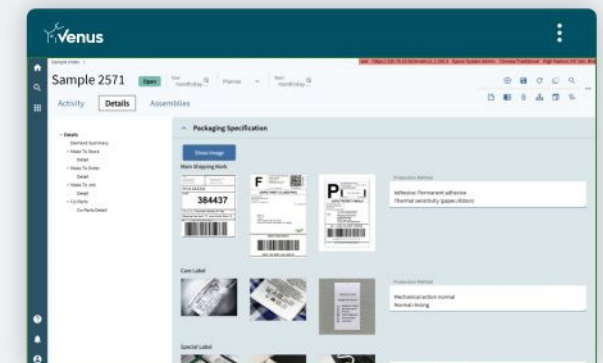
Venus

Sample 2571 Open

Activity Details Assemblies

Details
Demand Summary
Make To Stock
Detail
Make To Order
Detail
Make To Job
Detail
Co-Parts
Co-Parts Detail

Packaging Specification

Show Image

Main Shipping Mark

384437

F

P

Production Method
Adhesive: Permanent adhesive
Thermal sensitivity (paper, ribbon)

Care Label

Production Method
Mechanical action: normal
Normal rinsing

Special Label